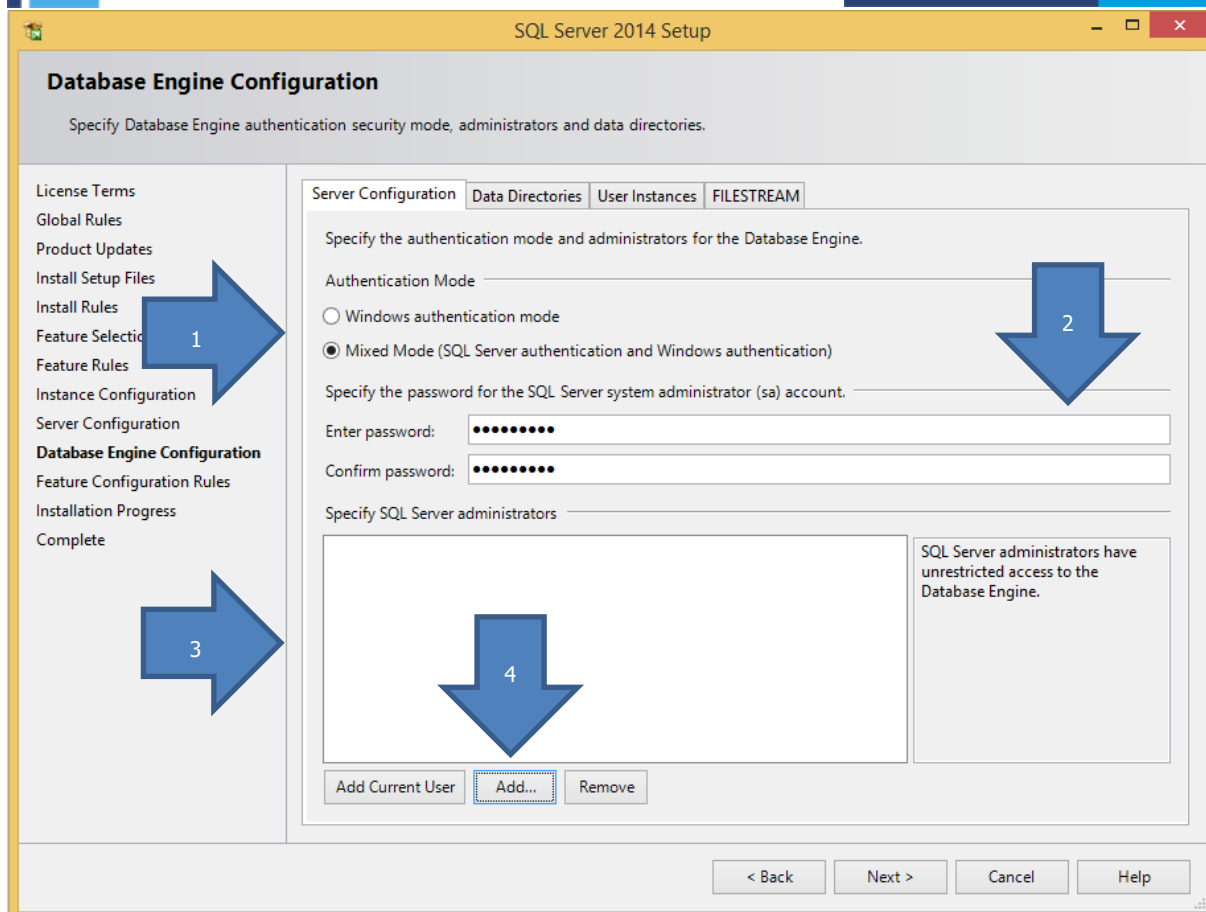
SQL Server 2014 Setup

Database Engine Configuration

Specify Database Engine authentication security mode, administrators and data directories.

License Terms
Global Rules
Product Updates
Install Setup Files
Install Rules
Feature Selectic
Feature Rules
Instance Configuration
Server Configuration
Database Engine Configuration
Feature Configuration Rules
Installation Progress
Complete

1

3

Server Configuration | Data Directories | User Instances | FILESTREAM

Specify the authentication mode and administrators for the Database Engine.

Authentication Mode

2

Windows authentication mode

Mixed Mode (SQL Server authentication and Windows authentication)

Specify the password for the SQL Server system administrator (sa) account.

Enter password: •••••••••

Confirm password: •••••••••

Specify SQL Server administrators

SQL Server administrators have unrestricted access to the Database Engine.

4

Add Current User | Add... | Remove

< Back | Next > | Cancel | Help